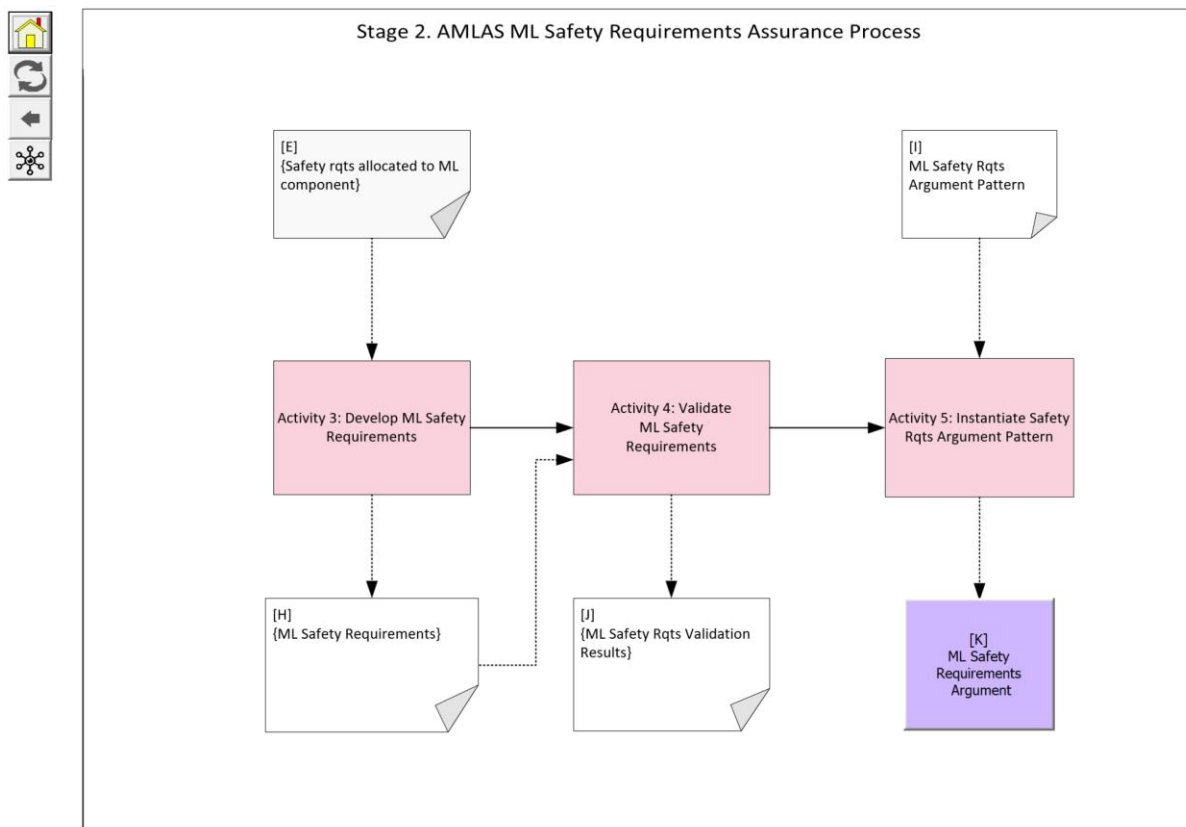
Stage 2. AMLAS ML Safety Requirements Assurance Process

[E]
{Safety rqts allocated to ML component}

[I]
ML Safety Rqts Argument Pattern

Activity 3: Develop ML Safety Requirements

Activity 4: Validate ML Safety Requirements

Activity 5: Instantiate Safety Rqts Argument Pattern

[H]
{ML Safety Requirements}

[J]
{ML Safety Rqts Validation Results}

[K]
ML Safety Requirements Argument